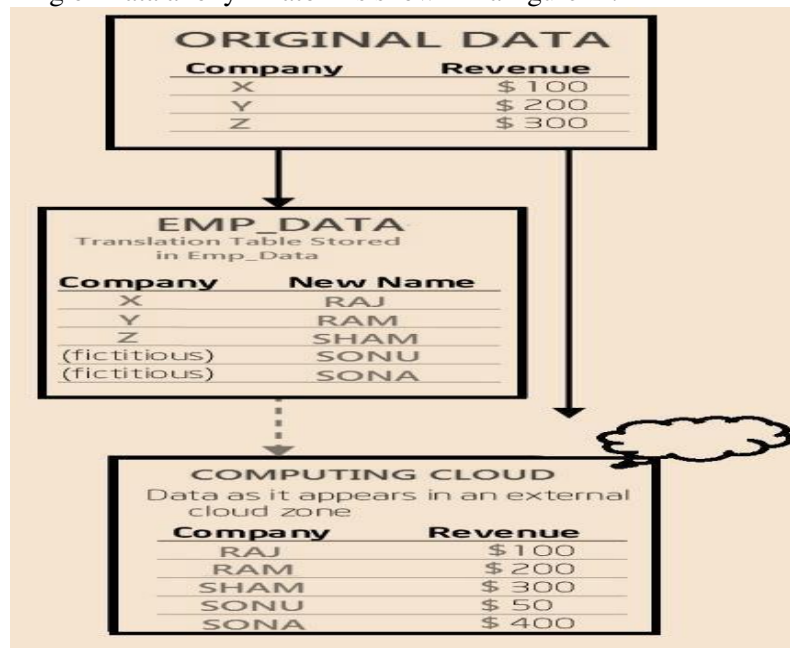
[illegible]

ORIGINAL DATA

| Company | Revenue |
|---|---|
| X | \$100 |
| Y | \$200 |
| Z | \$300 |

EMP_DATA
Translation Table Stored in Emp_Data

| Company | New Name |
|---|---|
| X | RAJ |
| Y | RAM |
| Z | SHAM |
| (fictitious) | SONU |
| (fictitious) | SONA |

COMPUTING CLOUD
Data as it appears in an external cloud zone

| Company | Revenue |
|---|---|
| RAJ | \$100 |
| RAM | \$200 |
| SHAM | \$300 |
| SONU | \$50 |
| SONA | \$400 |